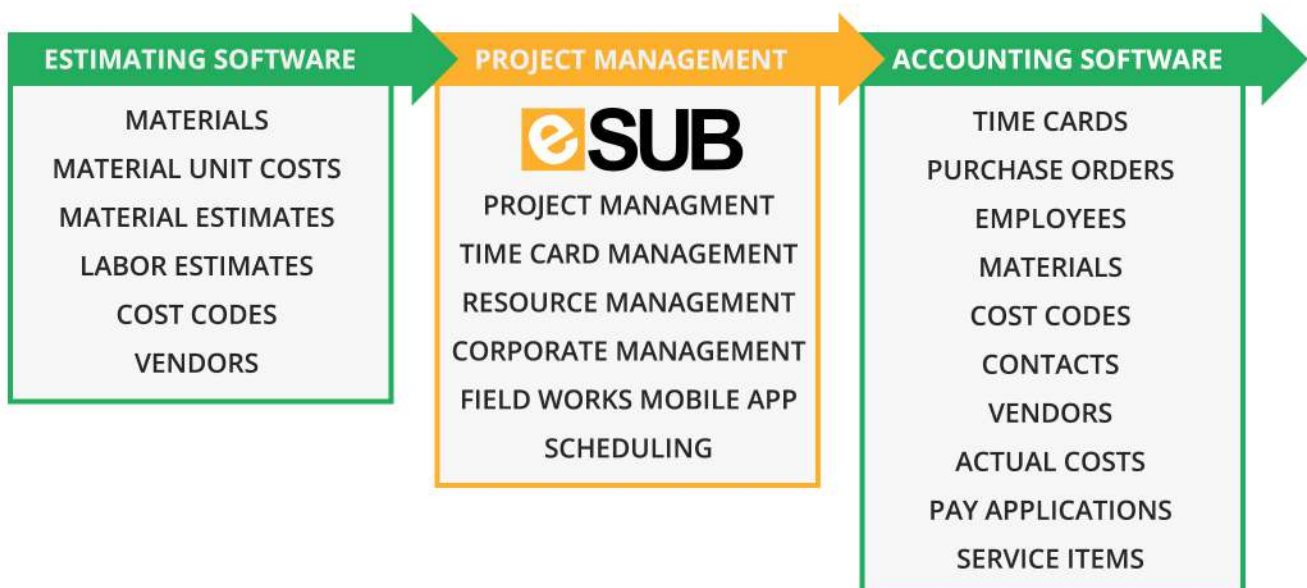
ESTIMATING SOFTWARE

MATERIALS
MATERIAL UNIT COSTS
MATERIAL ESTIMATES
LABOR ESTIMATES
COST CODES
VENDORS

PROJECT MANAGEMENT

eSUB
PROJECT MANAGMENT
TIME CARD MANAGEMENT
RESOURCE MANAGEMENT
CORPORATE MANAGEMENT
FIELD WORKS MOBILE APP
SCHEDULING

ACCOUNTING SOFTWARE

TIME CARDS
PURCHASE ORDERS
EMPLOYEES
MATERIALS
COST CODES
CONTACTS
VENDORS
ACTUAL COSTS
PAY APPLICATIONS
SERVICE ITEMS